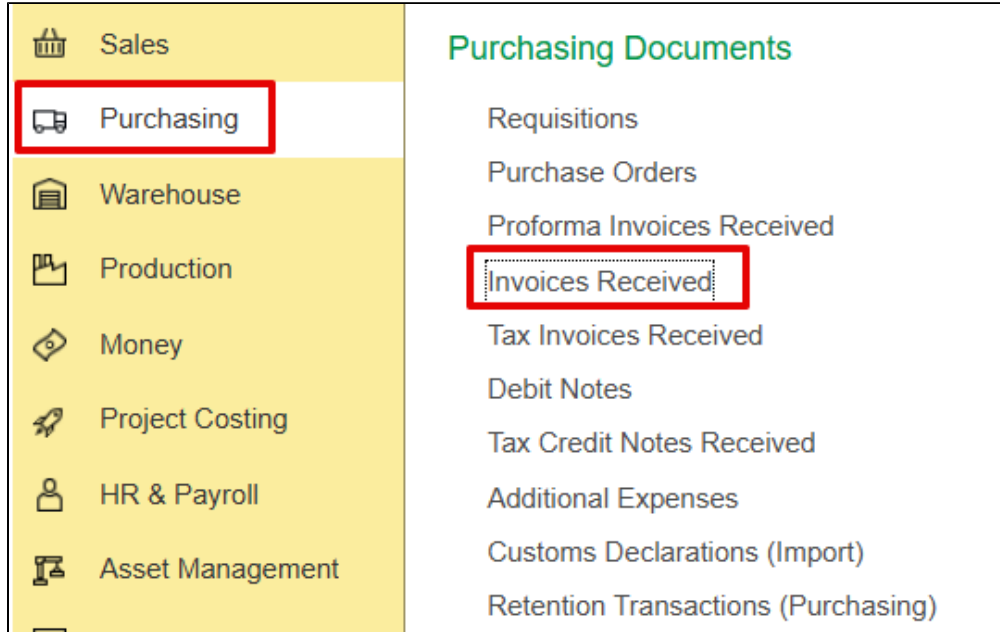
Sales
Purchasing
Warehouse
Production
Money
Project Costing
HR & Payroll
Asset Management

Purchasing Documents
Requisitions
Purchase Orders
Proforma Invoices Received
Invoices Received
Tax Invoices Received
Debit Notes
Tax Credit Notes Received
Additional Expenses
Customs Declarations (Import)
Retention Transactions (Purchasing)